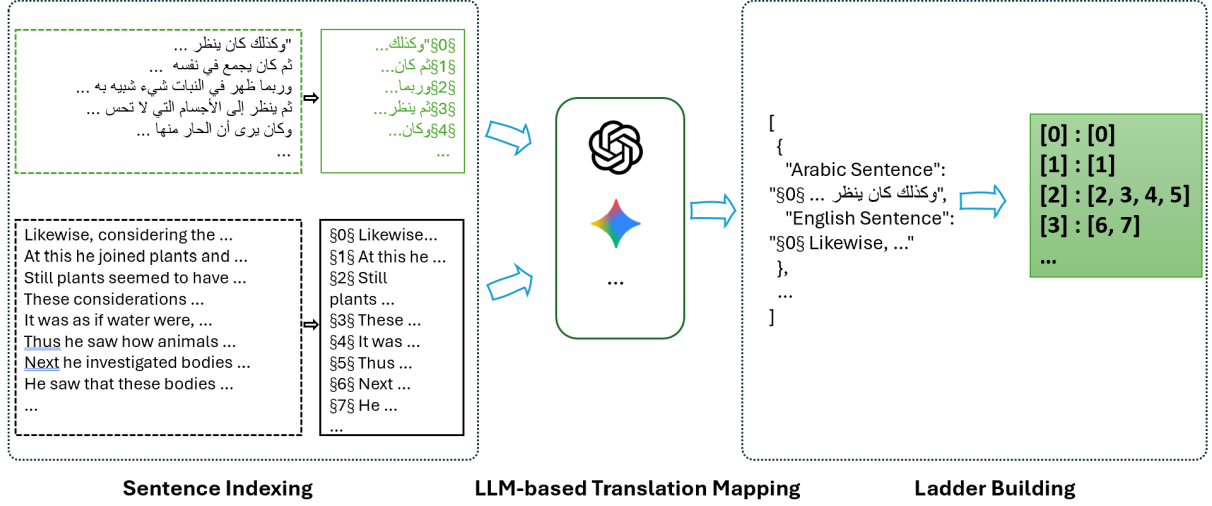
"وكذلك كان ينظر ...
ثم كان يجمع في نفسه ...
وربما ظهر في النبات شيء شبيه به ...
ثم ينظر إلى الأجسام التي لا تحس ...
وكان يرى أن الحار منها ...
...

§0§"وكذلك...
§1§ثم كان...
§2§وربما...
§3§ثم ينظر...
§4§وكان...
...

Likewise, considering the ...
At this he joined plants and ...
Still plants seemed to have ...
These considerations ...
It was as if water were, ...
Thus he saw how animals ...
Next he investigated bodies ...
He saw that these bodies ...
...

§0§ Likewise...
§1§ At this he ...
§2§ Still plants ...
§3§ These ...
§4§ It was ...
§5§ Thus ...
§6§ Next ...
§7§ He ...
...

...

[
{
"Arabic Sentence": "§0§ وكذلك كان ينظر ...",
"English Sentence": "§0§ Likewise, ..."
},
...
]

[0] : [0]
[1] : [1]
[2] : [2, 3, 4, 5]
[3] : [6, 7]
...

Sentence Indexing

LLM-based Translation Mapping

Ladder Building